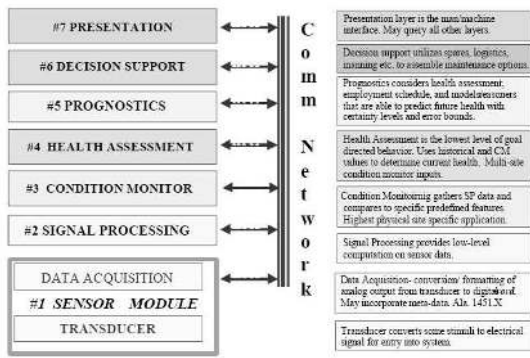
#7 PRESENTATION

#6 DECISION SUPPORT

#5 PROGNOSTICS

#4 HEALTH ASSESSMENT

#3 CONDITION MONITOR

#2 SIGNAL PROCESSING

DATA ACQUISITION

#1 SENSOR MODULE

TRANSDUCER

C o m m N e t w o r k

Presentation layer is the man/machine interface. May query all other layers.

Decision support utilizes spares, logistics, manning etc. to assemble maintenance options.

Prognostics considers health assessment, employment schedule, and models/reasoners that are able to predict future health with certainty levels and error bounds.

Health Assessment is the lowest level of goal directed behavior. Uses historical and CM values to determine current health. Multi-site condition monitor inputs.

Condition Monitoring gathers SP data and compares to specific predefined features. Highest physical site specific application.

Signal Processing provides low-level computation on sensor data.

Data Acquisition- conversion/ formatting of analog output from transducer to digital-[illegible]. May incorporate meta-data. Als. 1451.X

Transducer converts some stimuli to electrical signal for entry into system.